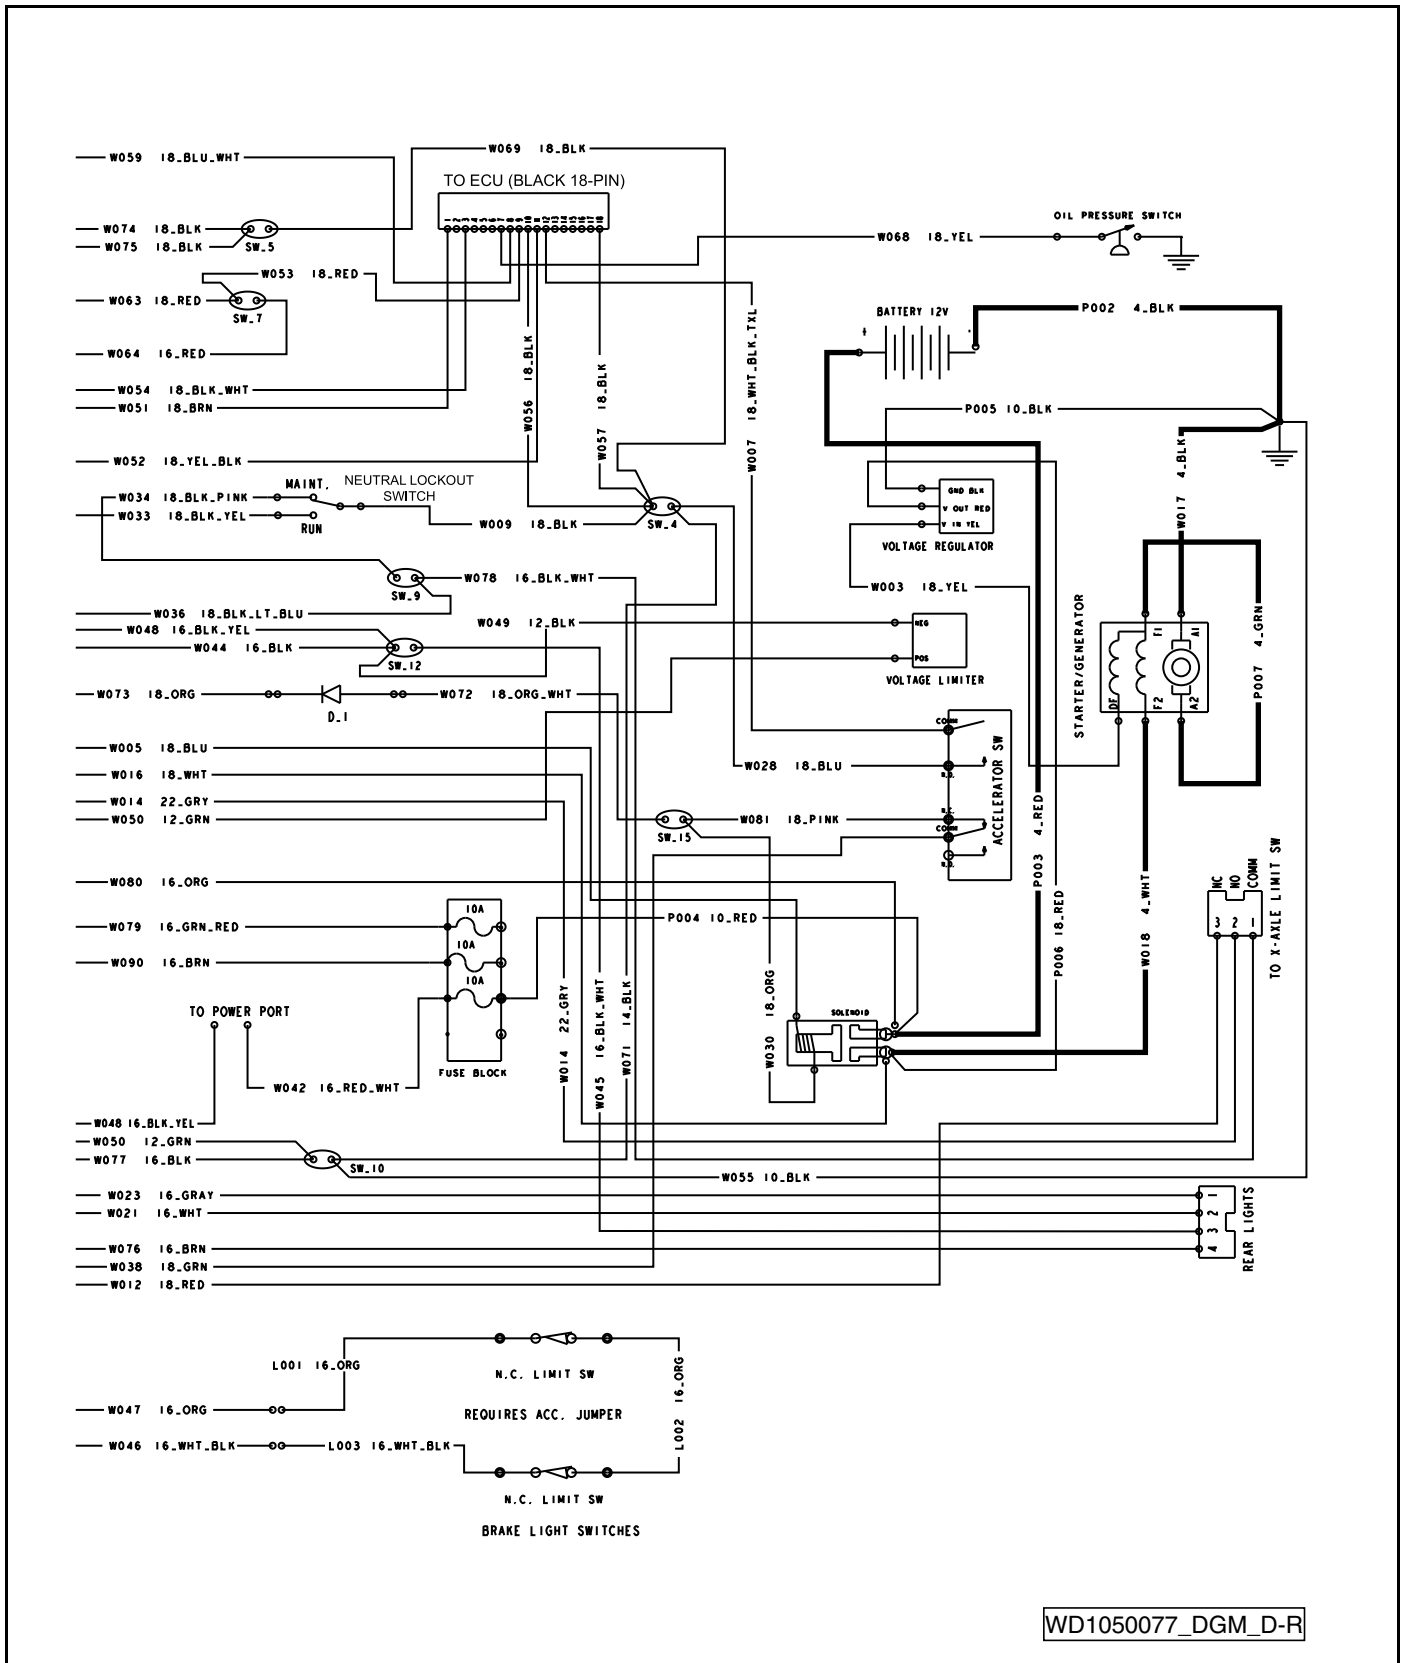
W059 18_BLU_WHT
W069 18_BLK
TO ECU (BLACK 18-PIN)
1 2 3 4 5 6 7 8 9 10 11 12 13 14 15 16 17 18
W074 18_BLK
W075 18_BLK
SW_5
OIL PRESSURE SWITCH
W068 18_YEL
W053 18_RED
W063 18_RED
SW_7
W064 16_RED
BATTERY 12V
P002 4_BLK
W054 18_BLK_WHT
W051 18_BRN
W056 18_BLK
W057 18_BLK
W007 18_WHT_BLK_TXL
P005 10_BLK
W017 4_BLK
W052 18_YEL_BLK
MAINT.
NEUTRAL LOCKOUT SWITCH
W034 18_BLK_PINK
W033 18_BLK_YEL
RUN
W009 18_BLK
SW_4
GND BLK
V OUT RED
V IN YEL
VOLTAGE REGULATOR
SW_9
W078 16_BLK_WHT
W003 18_YEL
W036 18_BLK_LT_BLU
STARTER/GENERATOR
W048 16_BLK_YEL
W049 12_BLK
NEG
W044 16_BLK
SW_12
POS
VOLTAGE LIMITER
F1
A1
P007 4_GRN
W073 18_ORG
D_1
W072 18_ORG_WHT
DF
F2
A2
COMM
ACCELERATOR SW
W005 18_BLU
W016 18_WHT
W028 18_BLU
N.O.
W014 22_GRY
W050 12_GRN
SW_15
W081 18_PINK
N.C.
COMM
N.O.
P003 4_RED
W080 16_ORG
10A
W079 16_GRN_RED
P004 10_RED
10A
W090 16_BRN
10A
P006 18_RED
W018 4_WHT
NC NO COMM
3 2 1
TO X-AXLE LIMIT SW
TO POWER PORT
W014 22_GRY
W045 16_BLK_WHT
W071 14_BLK
W030 18_ORG
SOLENOID
FUSE BLOCK
W042 16_RED_WHT
W048 16_BLK_YEL
W050 12_GRN
W077 16_BLK
SW_10
W055 10_BLK
W023 16_GRAY
W021 16_WHT
W076 16_BRN
W038 18_GRN
W012 18_RED
1 2 3 4
REAR LIGHTS
L001 16_ORG
N.C. LIMIT SW
L002 16_ORG
W047 16_ORG
REQUIRES ACC. JUMPER
W046 16_WHT_BLK
L003 16_WHT_BLK
N.C. LIMIT SW
BRAKE LIGHT SWITCHES
WD1050077_DGM_D-R